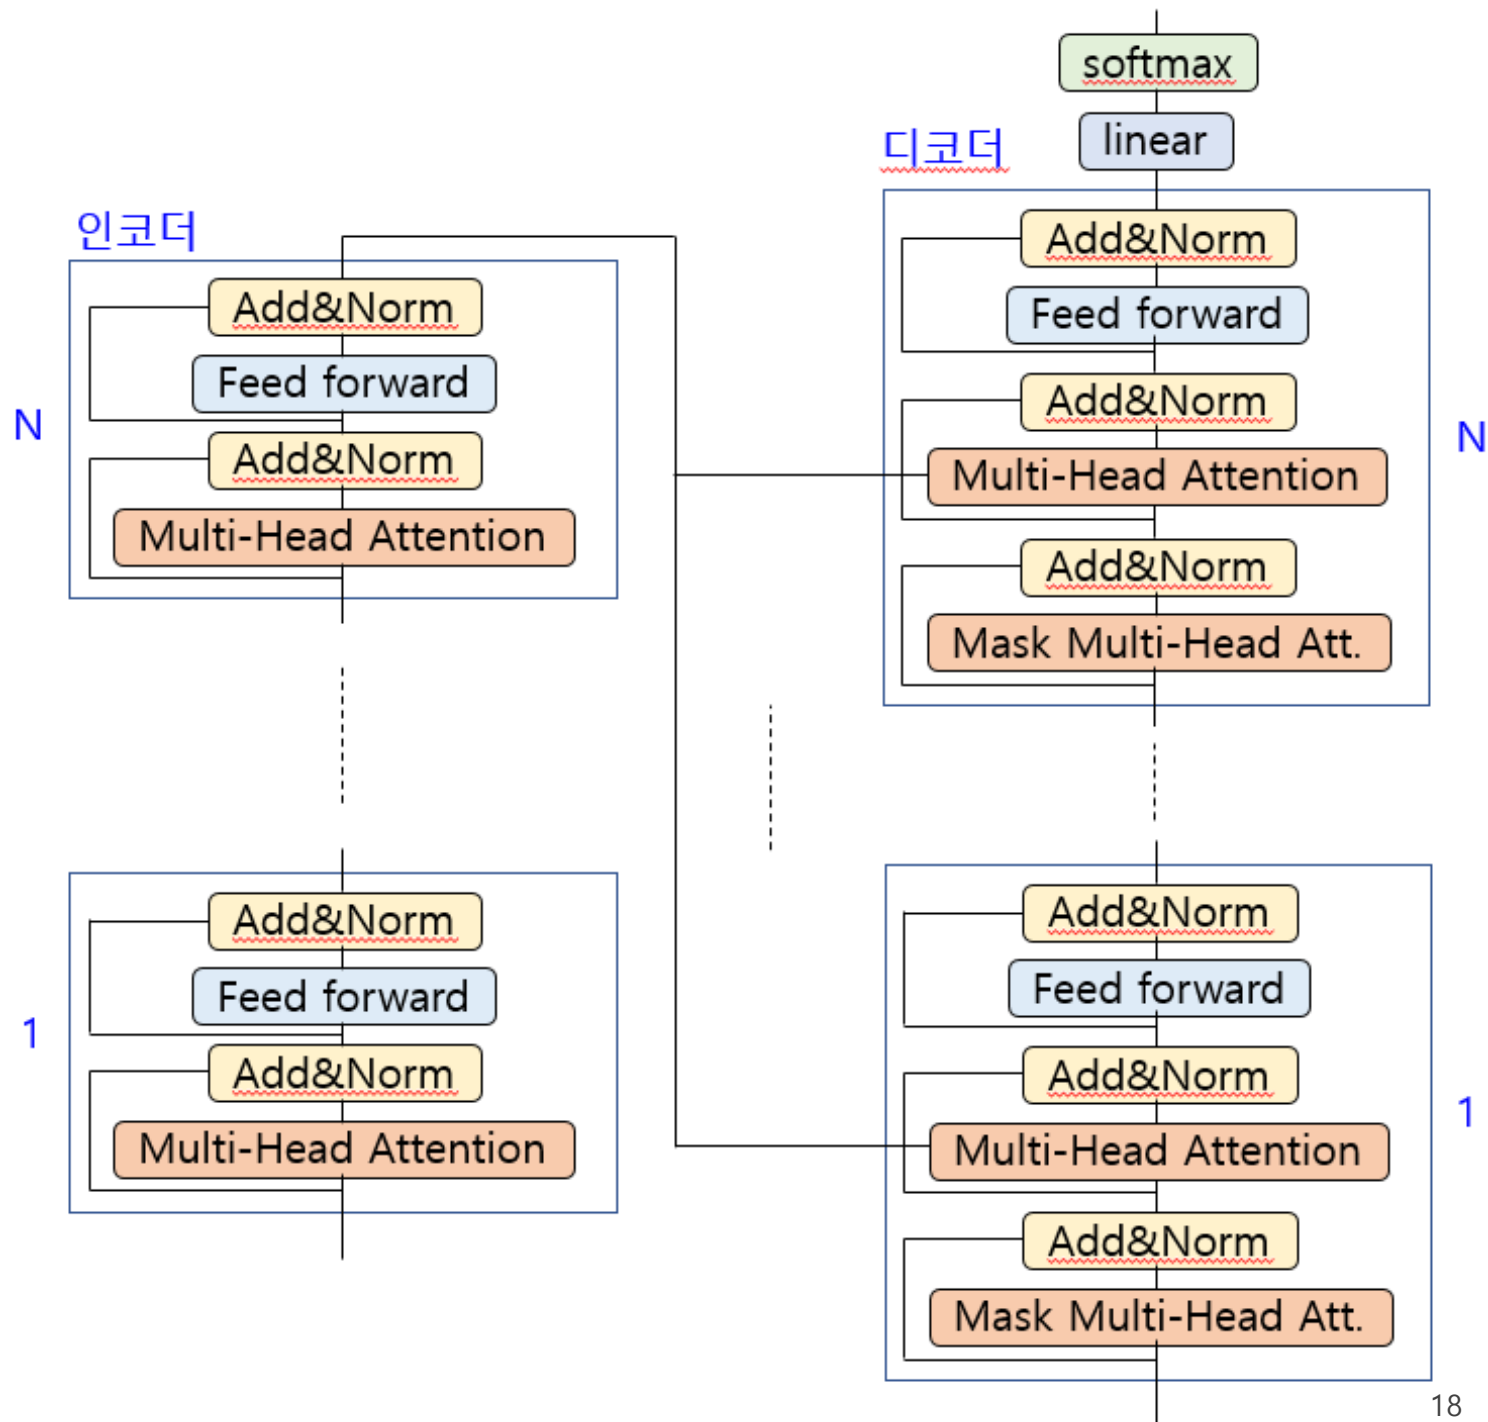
softmax

linear

디코더

인코더

Add&Norm

Feed forward

Add&Norm

Multi-Head Attention

N

Add&Norm

Feed forward

Add&Norm

Multi-Head Attention

Add&Norm

Mask Multi-Head Att.

N

Add&Norm

Feed forward

Add&Norm

Multi-Head Attention

1

Add&Norm

Feed forward

Add&Norm

Multi-Head Attention

Add&Norm

Mask Multi-Head Att.

1

18